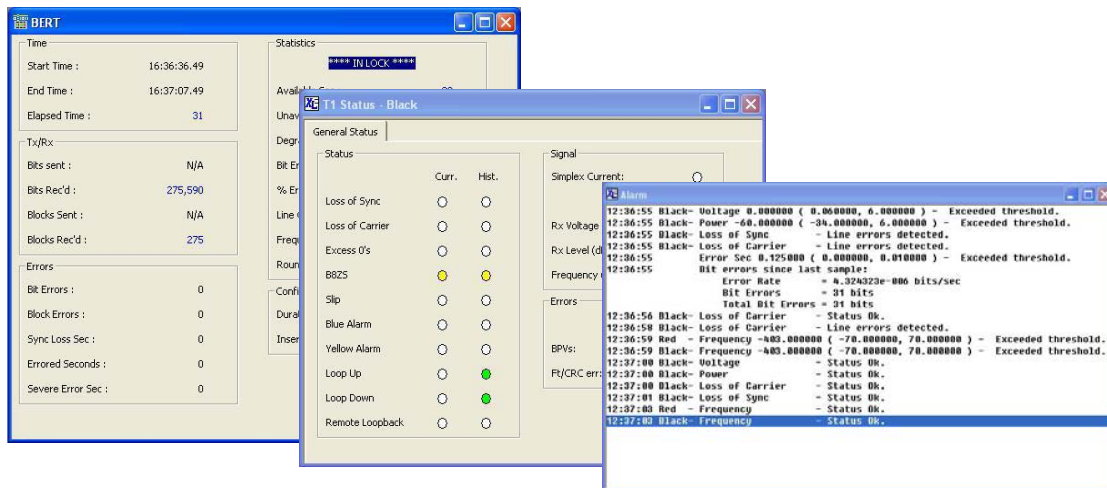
BERT

Time

Start Time : 16:36:36.49

End Time : 16:37:07.49

Elapsed Time : 31

Tx/Rx

Bits sent : N/A

Bits Rec'd : 275,590

Blocks Sent : N/A

Blocks Rec'd : 275

Errors

Bit Errors : 0

Block Errors : 0

Sync Loss Sec : 0

Errored Seconds : 0

Severe Error Sec : 0

Statistics

**** IN LOCK ****

Avail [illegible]

Unav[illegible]

Degr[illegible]

Bit Er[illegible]

% Er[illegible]

Line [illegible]

Frequ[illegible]

Roun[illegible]

Confi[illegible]

Dura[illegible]

Inser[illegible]

T1 Status - Black

General Status

Status

| | Curr. | Hist. |
|---|---|---|
| Loss of Sync | | |
| Loss of Carrier | | |
| Excess 0's | | |
| B8ZS | | |
| Slip | | |
| Blue Alarm | | |
| Yellow Alarm | | |
| Loop Up | | |
| Loop Down | | |
| Remote Loopback | | |

Signal

Simplex Current:

Rx Voltage

Rx Level (d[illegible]

Frequency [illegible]

Errors

BPVs:

Ft/CRC err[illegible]

Alarm

12:36:55 Black- Voltage 0.000000 ( 0.060000, 6.000000 ) - Exceeded threshold.
12:36:55 Black- Power -60.000000 ( -34.000000, 6.000000 ) - Exceeded threshold.
12:36:55 Black- Loss of Sync - Line errors detected.
12:36:55 Black- Loss of Carrier - Line errors detected.
12:36:55 Error Sec 0.125000 ( 0.000000, 0.010000 ) - Exceeded threshold.
12:36:55 Bit errors since last sample:
Error Rate = 4.324323e-006 bits/sec
Bit Errors = 31 bits
Total Bit Errors = 31 bits
12:36:56 Black- Loss of Carrier - Status Ok.
12:36:58 Black- Loss of Carrier - Line errors detected.
12:36:59 Red - Frequency -403.000000 ( -70.000000, 70.000000 ) - Exceeded threshold.
12:36:59 Black- Frequency -403.000000 ( -70.000000, 70.000000 ) - Exceeded threshold.
12:37:00 Black- Voltage - Status Ok.
12:37:00 Black- Power - Status Ok.
12:37:00 Black- Loss of Carrier - Status Ok.
12:37:01 Black- Loss of Sync - Status Ok.
12:37:03 Red - Frequency - Status Ok.
12:37:03 Black- Frequency - Status Ok.